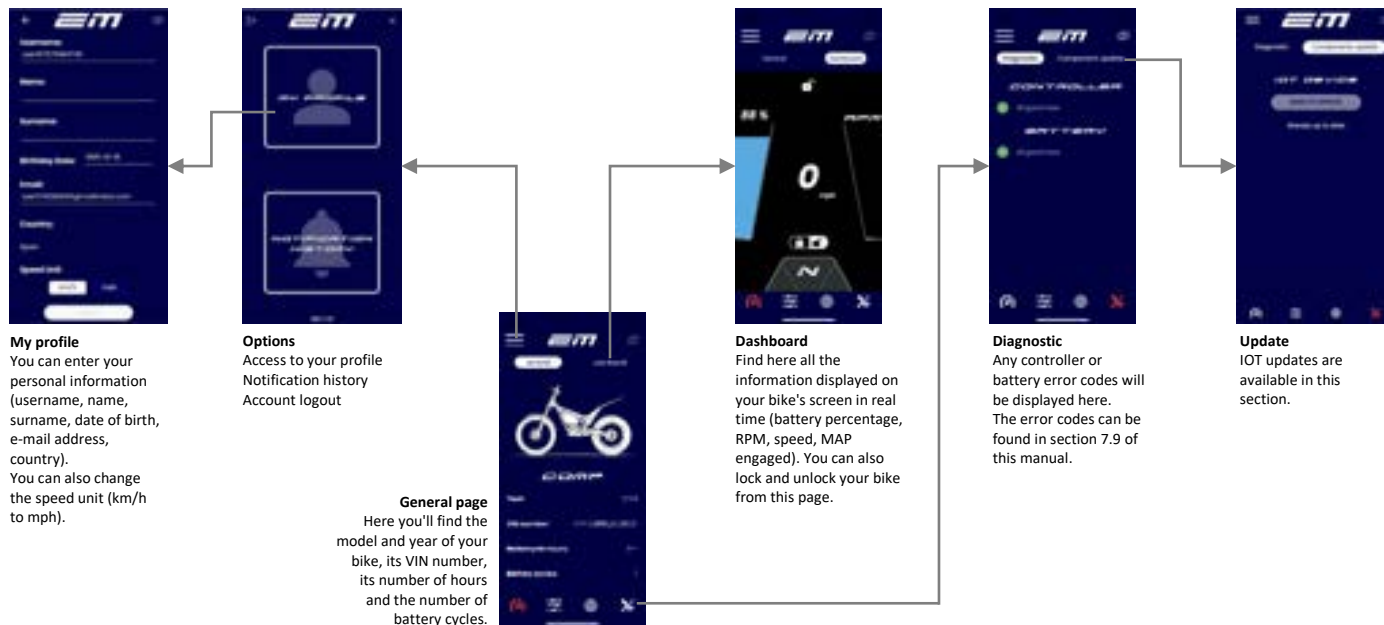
My profile
You can enter your personal information (username, name, surname, date of birth, e-mail address, country).
You can also change the speed unit (km/h to mph).

Options
Access to your profile
Notification history
Account logout

General page
Here you'll find the model and year of your bike, its VIN number, its number of hours and the number of battery cycles.

Dashboard
Find here all the information displayed on your bike's screen in real time (battery percentage, RPM, speed, MAP engaged). You can also lock and unlock your bike from this page.

Diagnostic
Any controller or battery error codes will be displayed here.
The error codes can be found in section 7.9 of this manual.

Update
IOT updates are available in this section.